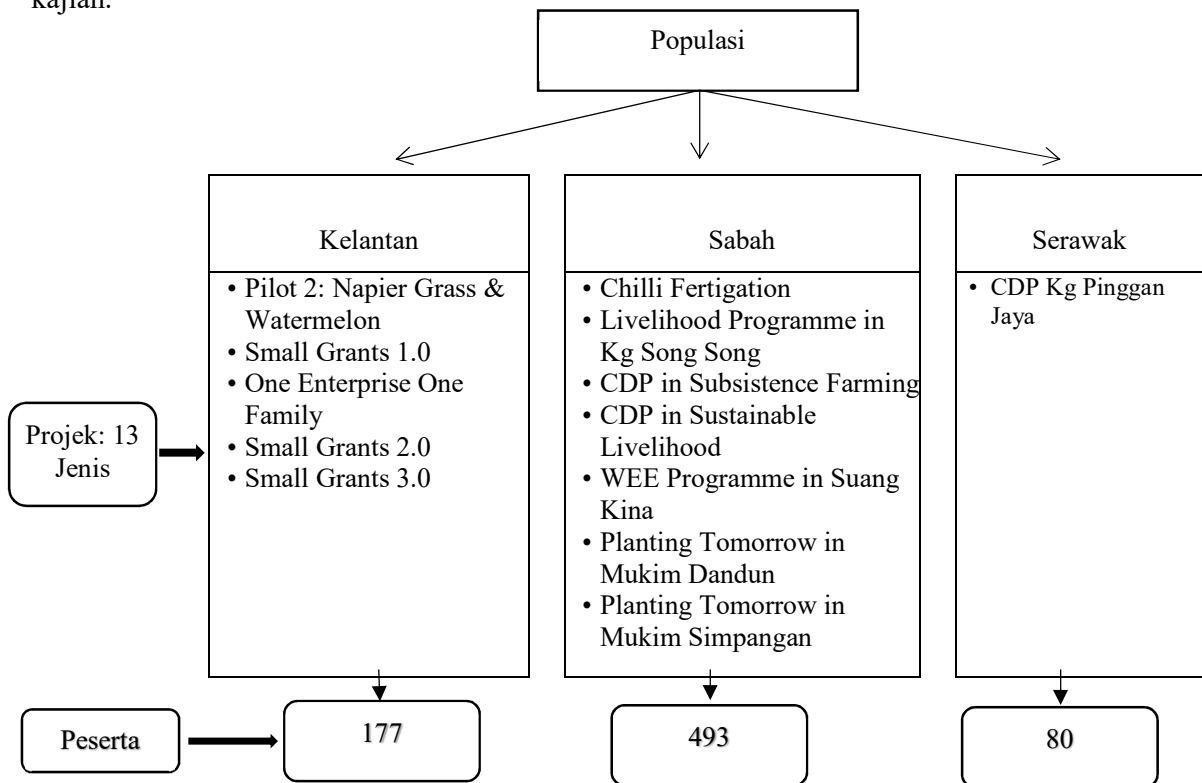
kajian.

Populasi

Kelantan

• Pilot 2: Napier Grass & Watermelon
• Small Grants 1.0
• One Enterprise One Family
• Small Grants 2.0
• Small Grants 3.0

Sabah

• Chilli Fertigation
• Livelihood Programme in Kg Song Song
• CDP in Subsistence Farming
• CDP in Sustainable Livelihood
• WEE Programme in Suang Kina
• Planting Tomorrow in Mukim Dandun
• Planting Tomorrow in Mukim Simpangan

Serawak

• CDP Kg Pinggan Jaya

Projek: 13 Jenis

Peserta

177

493

80